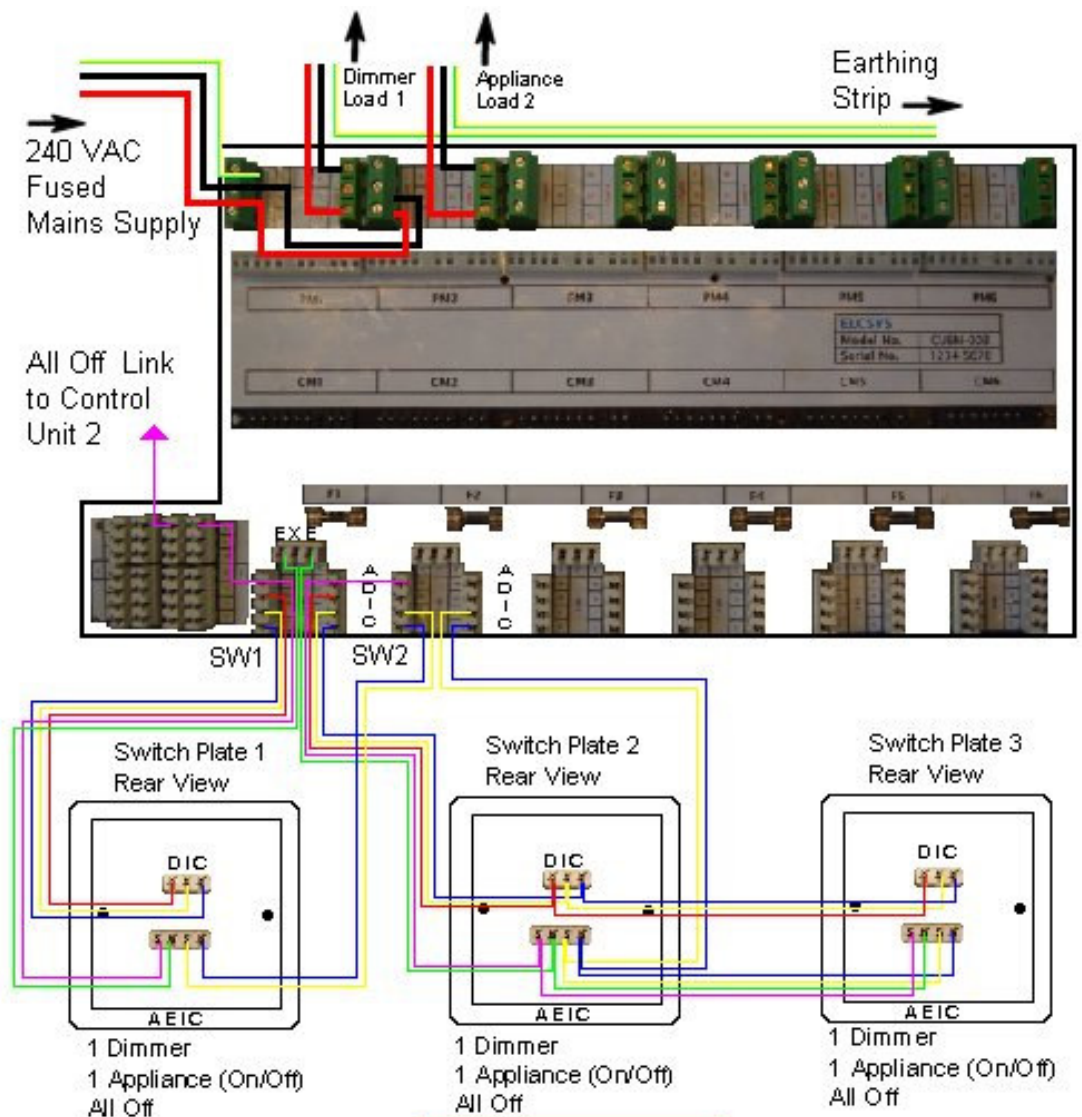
Dimmer Load 1

Appliance Load 2

Earthing Strip

240 VAC Fused Mains Supply

PM1 PM2 PM3 PM4 PM5 PM6

ELCSYS
Model No. CU6M-330
Serial No. 1234 5678

CM1 CM2 CM3 CM4 CM5 CM6

All Off Link to Control Unit 2

F1 F2 F3 F4 F5 F6

E X E

A D I C

A D I C

SW1

SW2

Switch Plate 1
Rear View

DIC

AEIC

1 Dimmer
1 Appliance (On/Off)
All Off

Switch Plate 2
Rear View

DIC

AEIC

1 Dimmer
1 Appliance (On/Off)
All Off

Switch Plate 3
Rear View

DIC

AEIC

1 Dimmer
1 Appliance (On/Off)
All Off